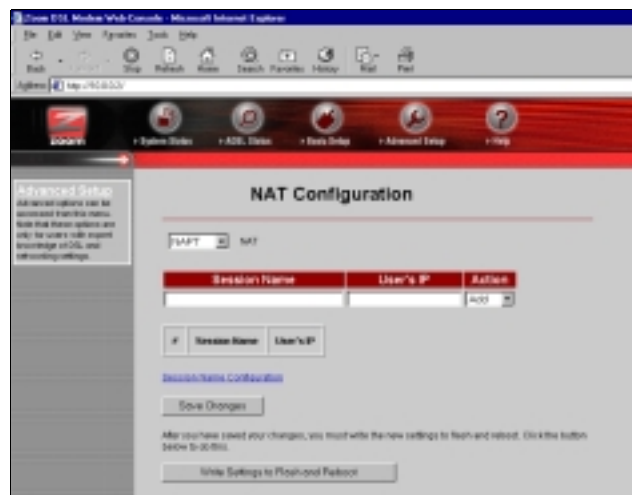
Zoom DSL Modem Web Console - Microsoft Internet Explorer

File Edit View Favorites Tools Help

Back Forward Stop Refresh Home Search Favorites History Mail Print

Address http://10.0.0.2/

zoom

System Status ADSL Status Basic Setup Advanced Setup Help

Advanced Setup

Advanced options can be accessed from this menu. Note that these options are only for users with expert knowledge of DSL and networking settings.

NAT Configuration

NAPT NAT

| Session Name | User's IP | Action |
|---|---|---|
| | | Add |

| # | Session Name | User's IP |
|---|---|---|

Session Name Configuration

Save Changes

After you have saved your changes, you must write the new settings to flash and reboot. Click the button below to do this.

Write Settings to Flash and Reboot